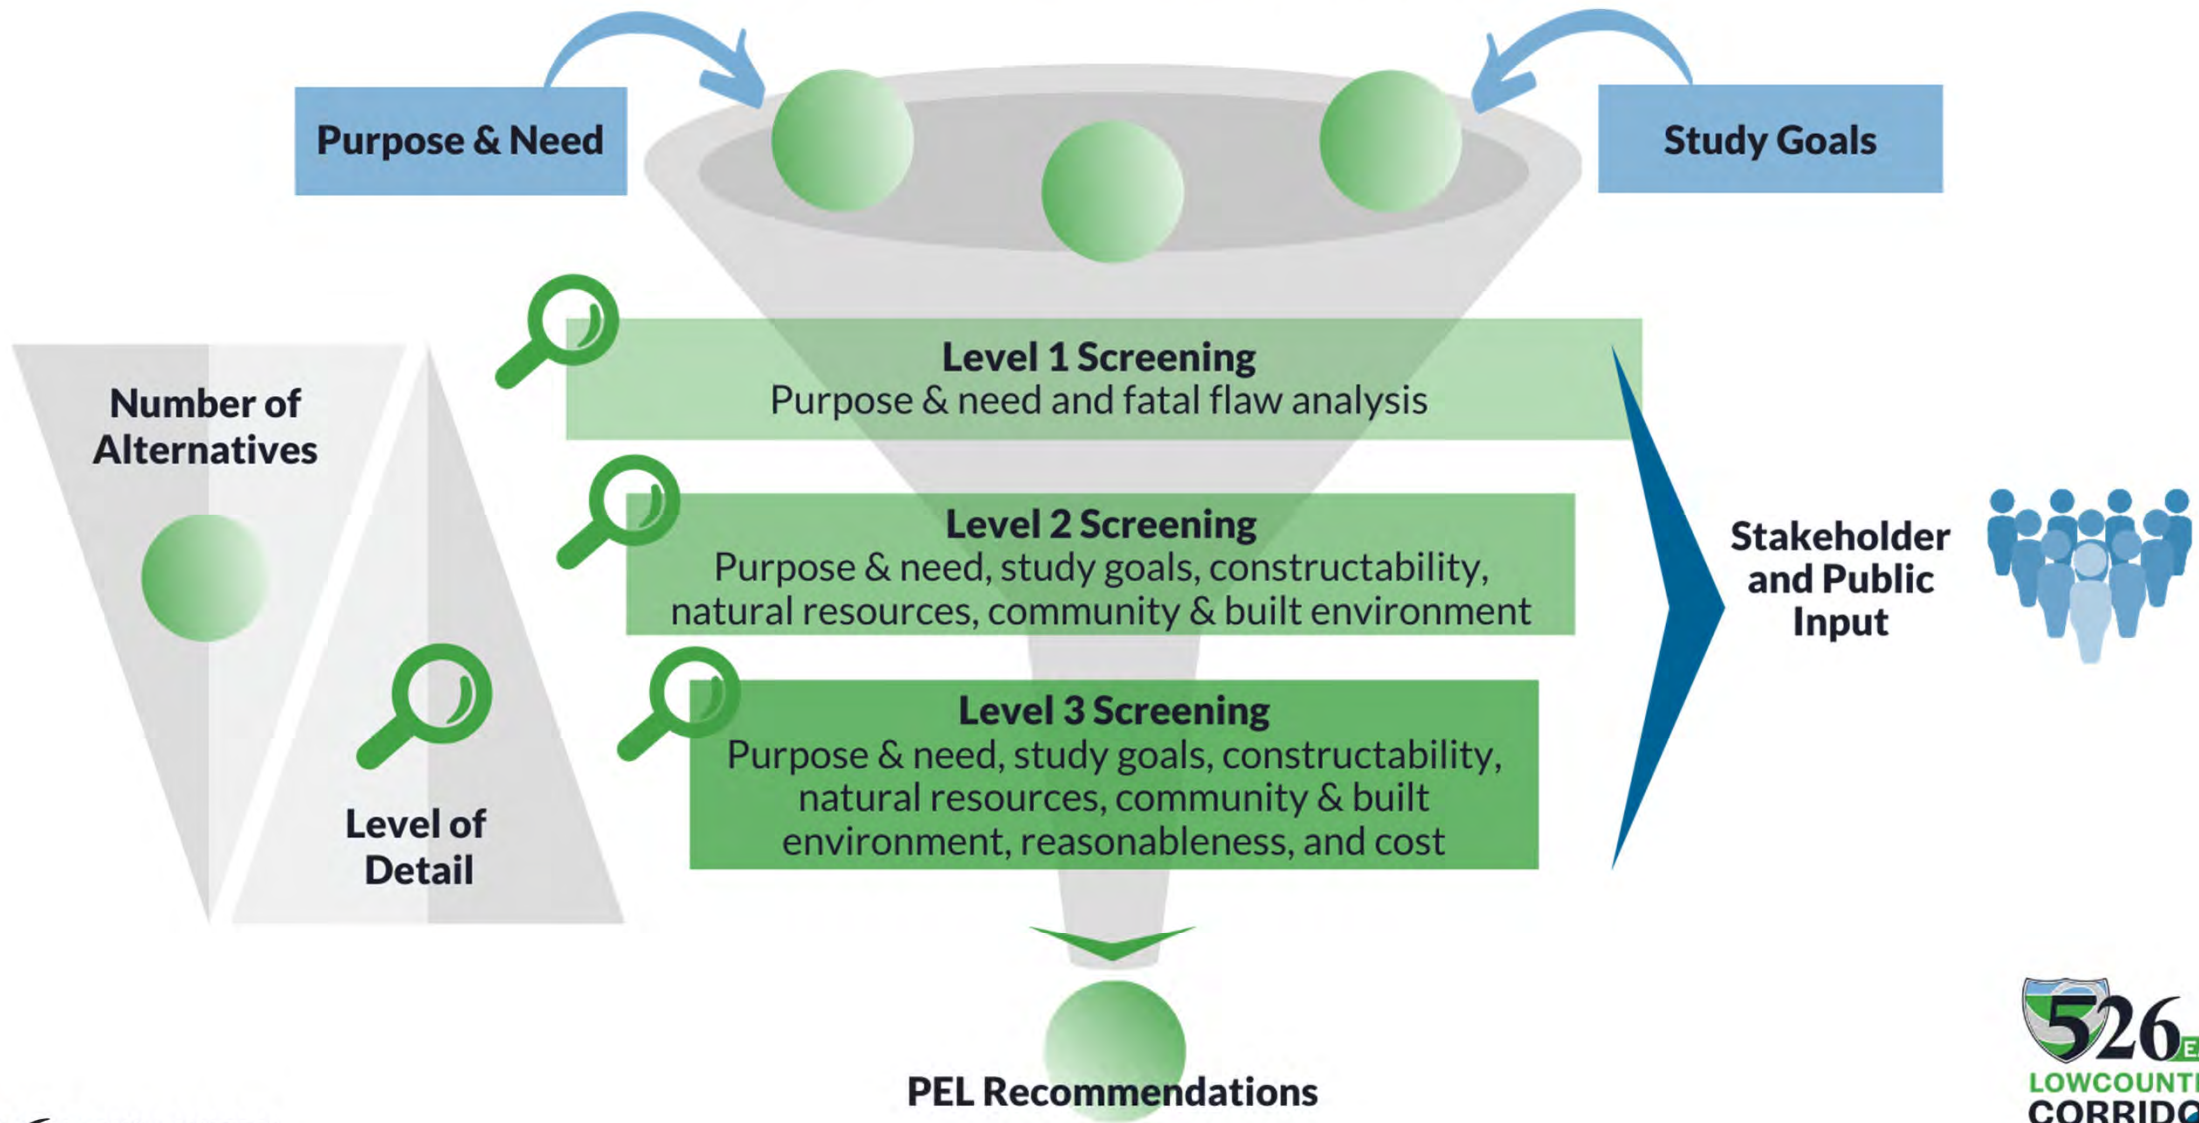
Purpose & Need

Study Goals

Number of Alternatives

Level of Detail

Level 1 Screening
Purpose & need and fatal flaw analysis

Level 2 Screening
Purpose & need, study goals, constructability, natural resources, community & built environment

Level 3 Screening
Purpose & need, study goals, constructability, natural resources, community & built environment, reasonableness, and cost

Stakeholder and Public Input

PEL Recommendations

526
LOWCOUNT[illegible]
CORRID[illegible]